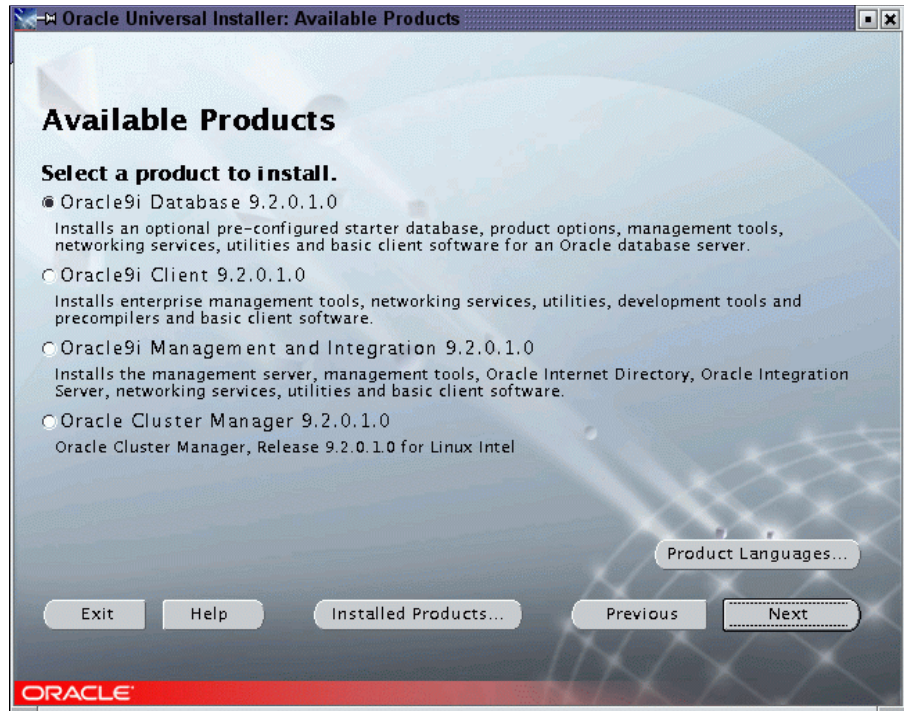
Oracle Universal Installer: Available Products

Available Products

Select a product to install.

Oracle9i Database 9.2.0.1.0

Installs an optional pre-configured starter database, product options, management tools, networking services, utilities and basic client software for an Oracle database server.

Oracle9i Client 9.2.0.1.0

Installs enterprise management tools, networking services, utilities, development tools and precompilers and basic client software.

Oracle9i Management and Integration 9.2.0.1.0

Installs the management server, management tools, Oracle Internet Directory, Oracle Integration Server, networking services, utilities and basic client software.

Oracle Cluster Manager 9.2.0.1.0

Oracle Cluster Manager, Release 9.2.0.1.0 for Linux Intel

Product Languages...

Exit

Help

Installed Products...

Previous

Next

ORACLE